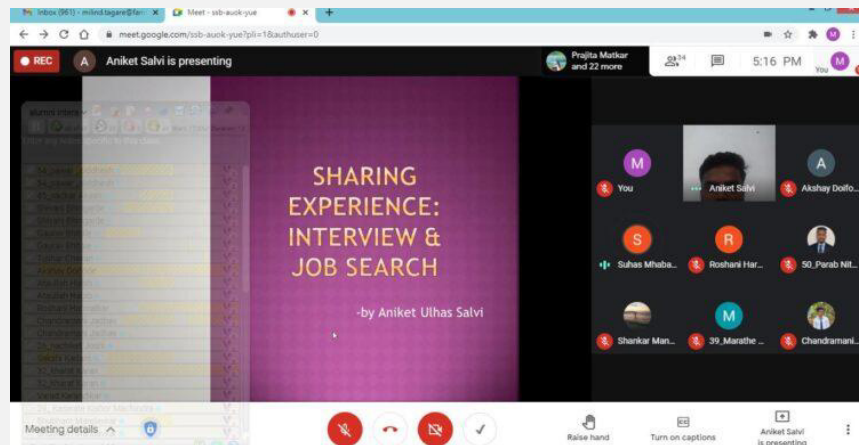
Inbox (961) - milind.tagare@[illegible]
Meet - ssb-auok-yue
meet.google.com/ssb-auok-yue?pli=1&authuser=0

REC
A Aniket Salvi is presenting
Prajita Matkar and 22 more
34
5:16 PM
You

SHARING EXPERIENCE: INTERVIEW & JOB SEARCH

-by Aniket Ulhas Salvi

You
Aniket Salvi
Akshay Doifo...
Suhas Mhaba...
Roshani Har...
50_Parab Nit...
Shankar Man...
39_Marathe ...
Chandramani...

Meeting details
Raise hand
Turn on captions
Aniket Salvi is presenting